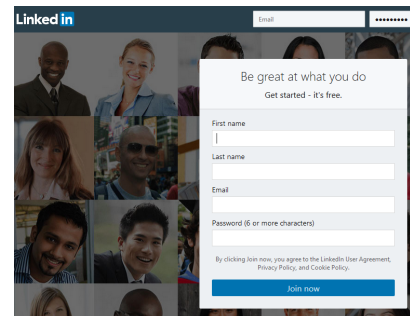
Linked in

Email

••••••••••

Be great at what you do

Get started - it's free.

First name

Last name

Email

Password (6 or more characters)

By clicking Join now, you agree to the LinkedIn User Agreement, Privacy Policy, and Cookie Policy.

Join now